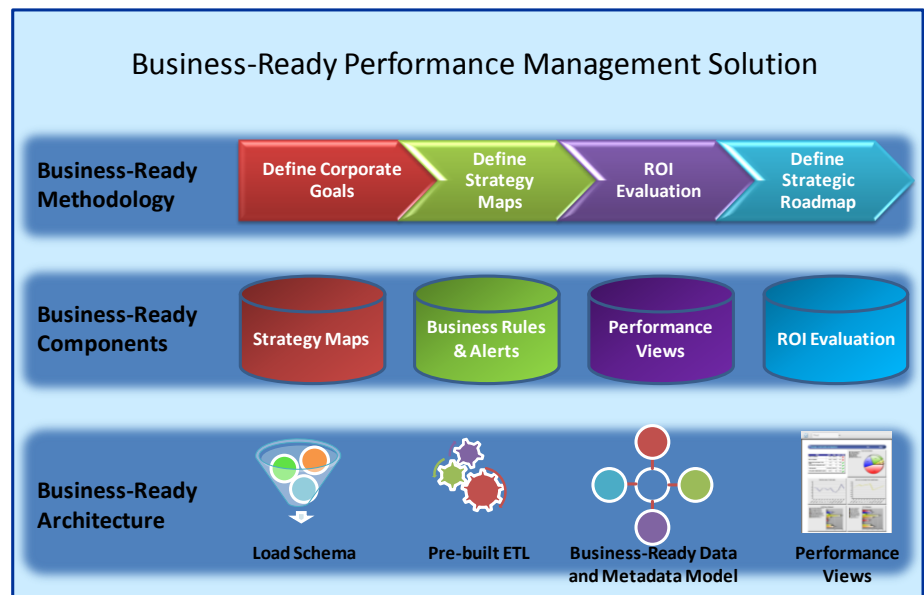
Business-Ready Performance Management Solution

Business-Ready Methodology

Define Corporate Goals

Define Strategy Maps

ROI Evaluation

Define Strategic Roadmap

Business-Ready Components

Strategy Maps

Business Rules & Alerts

Performance Views

ROI Evaluation

Business-Ready Architecture

Load Schema

Pre-built ETL

Business-Ready Data and Metadata Model

Performance Views